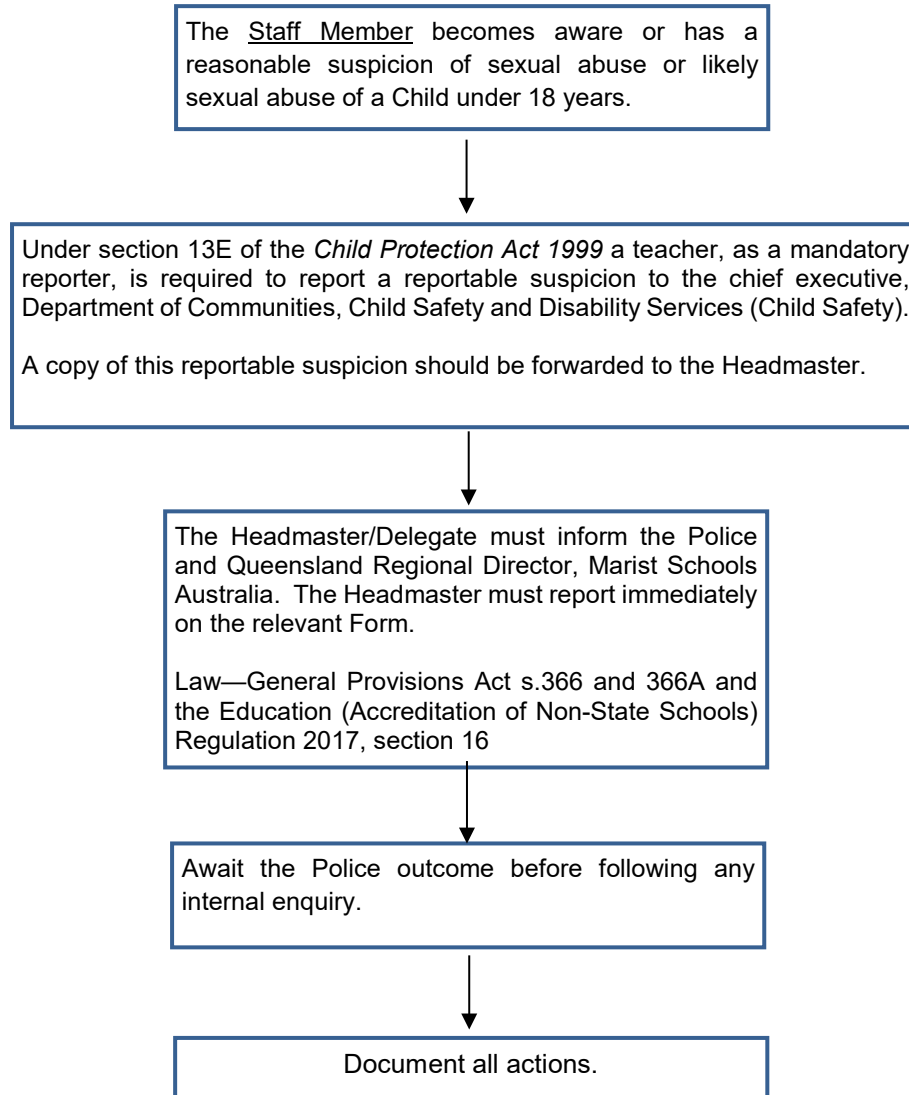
The Staff Member becomes aware or has a reasonable suspicion of sexual abuse or likely sexual abuse of a Child under 18 years.

Under section 13E of the *Child Protection Act 1999* a teacher, as a mandatory reporter, is required to report a reportable suspicion to the chief executive, Department of Communities, Child Safety and Disability Services (Child Safety).

A copy of this reportable suspicion should be forwarded to the Headmaster.

The Headmaster/Delegate must inform the Police and Queensland Regional Director, Marist Schools Australia. The Headmaster must report immediately on the relevant Form.

Law—General Provisions Act s.366 and 366A and the Education (Accreditation of Non-State Schools) Regulation 2017, section 16

Await the Police outcome before following any internal enquiry.

Document all actions.